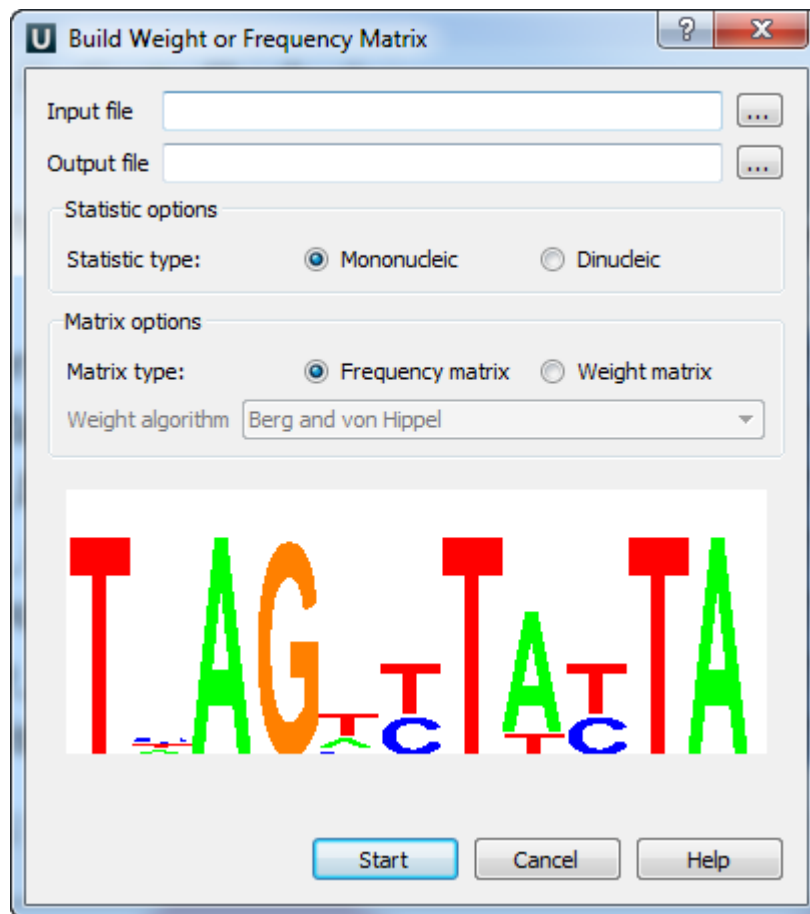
U Build Weight or Frequency Matrix

? X

Input file ...

Output file ...

Statistic options

Statistic type: Mononucleic Dinucleic

Matrix options

Matrix type: Frequency matrix Weight matrix

Weight algorithm Berg and von Hippel

T A G T T C T A T C T A

Start Cancel Help